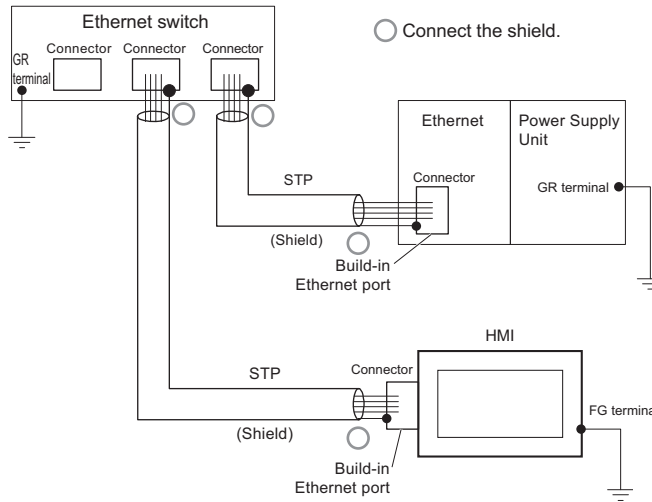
Ethernet switch

Connect the shield.

GR terminal

Connector

Connector

Connector

Ethernet

Power Supply Unit

STP

Connector

GR terminal

(Shield)

Build-in Ethernet port

HMI

STP

Connector

FG termina

(Shield)

Build-in Ethernet port